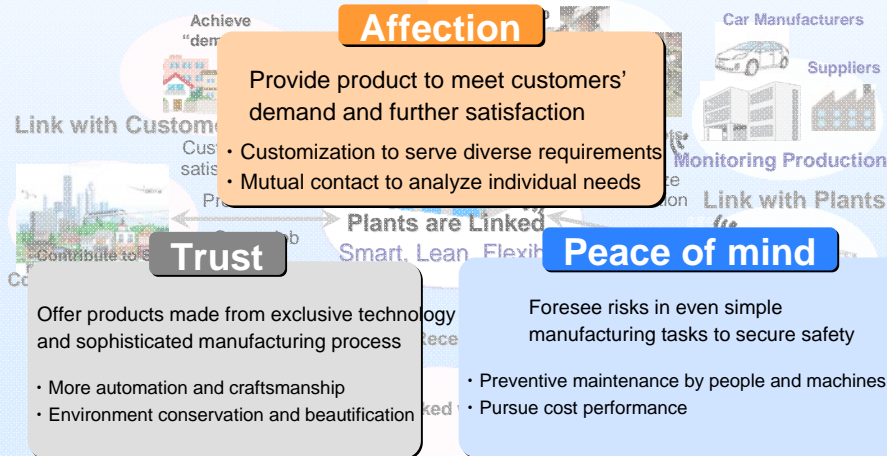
Affection

Provide product to meet customers' demand and further satisfaction

・Customization to serve diverse requirements
・Mutual contact to analyze individual needs

Achieve "dem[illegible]

Car Manufacturers

Suppliers

Link with Custome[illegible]

Monitoring Production

Link with Plants

Plants are Linked

Smart, Lean, Flexib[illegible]

Trust

Offer products made from exclusive technology and sophisticated manufacturing process

・More automation and craftsmanship
・Environment conservation and beautification

Peace of mind

Foresee risks in even simple manufacturing tasks to secure safety

・Preventive maintenance by people and machines
・Pursue cost performance